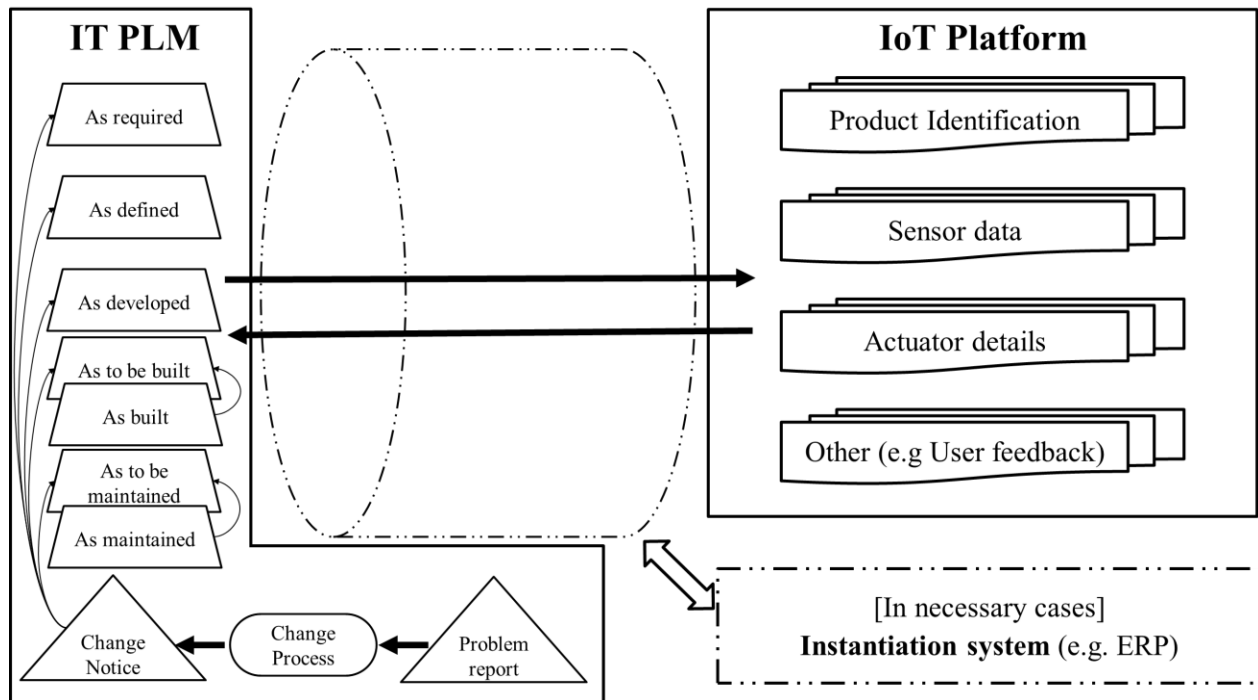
IT PLM

As required

As defined

As developed

As to be built

As built

As to be maintained

As maintained

Change Notice

Change Process

Problem report

IoT Platform

Product Identification

Sensor data

Actuator details

Other (e.g User feedback)

[In necessary cases]
**Instantiation system** (e.g. ERP)